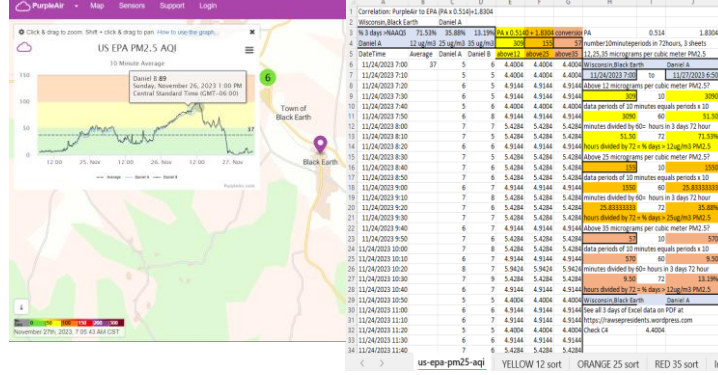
PurpleAir • Map Sensors Support Login

Click & drag to zoom. Shift + click & drag to pan. How to use the graph.

US EPA PM2.5 AQI

10 Minute Average

Daniel B: 89
Sunday, November 26, 2023 1:00 PM
Central Standard Time (CMT-06:00)

12:00 25. Nov 12:00 26. Nov 12:00 27. Nov

— Average — Daniel A — Daniel B

PurpleAir.com

6

Town of Black Earth

Black Earth

November 27th, 2023, 7:05:43 AM CST

| | A | B | C | D | E | F | G | H | I | J |
|---|---|---|---|---|---|---|---|---|---|---|
| 1 | Correlation: PurpleAir to EPA (PA x 0.514)+1.8304 | | | | | | | | | |
| 2 | Wisconsin,Black Earth | | Daniel A | | | | | | | |
| 3 | % 3 days >NAAQS | 71.53% | 35.88% | 13.19% | PA x 0.5140 + 1.8304 | | conversion | PA | 0.514 | 1.8304 |
| 4 | Daniel A | 12 ug/m3 | 25 ug/m3 | 35 ug/m3 | 309 | 155 | 57 | number10minuteperiods in 72hours, 3 sheets | | |
| 5 | DateTime | Average | Daniel A | Daniel B | above12 | above25 | above35 | 12,25,35 micrograms per cubic meter PM2,5 | | |
| 6 | 11/24/2023 7:00 | 37 | 5 | 6 | 4.4004 | 4.4004 | 4.4004 | Wisconsin,Black Earth | Daniel A | |
| 7 | 11/24/2023 7:10 | | 5 | 5 | 4.4004 | 4.4004 | 4.4004 | 11/24/2023 7:00 | to | 11/27/2023 6:50 |
| 8 | 11/24/2023 7:20 | | 6 | 5 | 4.9144 | 4.9144 | 4.9144 | Above 12 micrograms per cubic meter PM2.57 | | |
| 9 | 11/24/2023 7:30 | | 6 | 5 | 4.9144 | 4.9144 | 4.9144 | 309 | 10 | 3090 |
| 10 | 11/24/2023 7:40 | | 6 | 5 | 4.9144 | 4.9144 | 4.9144 | data periods of 10 minutes equals periods x 10 | | |
| 11 | 11/24/2023 7:50 | | 6 | 8 | 4.9144 | 4.9144 | 4.9144 | 3090 | 60 | 51.50 |
| 12 | 11/24/2023 8:00 | | 7 | 7 | 5.4284 | 5.4284 | 5.4284 | minutes divided by 60= hours in 3 days 72 hour | | |
| 13 | 11/24/2023 8:10 | | 6 | 6 | 4.9144 | 4.9144 | 4.9144 | 51.50 | 72 | 71.53% |
| 14 | 11/24/2023 8:20 | | 6 | 6 | 4.9144 | 4.9144 | 4.9144 | hours divided by 72 = % days > 12ug/m3 PM2.5 | | |
| 15 | 11/24/2023 8:30 | | 7 | 5 | 5.4284 | 5.4284 | 5.4284 | Above 25 micrograms per cubic meter PM2.57 | | |
| 16 | 11/24/2023 8:40 | | 7 | 6 | 5.4284 | 5.4284 | 5.4284 | 155 | 10 | 1550 |
| 17 | 11/24/2023 8:50 | | 7 | 6 | 5.4284 | 5.4284 | 5.4284 | data periods of 10 minutes equals periods x 10 | | |
| 18 | 11/24/2023 9:00 | | 6 | 7 | 4.9144 | 4.9144 | 4.9144 | 1550 | 60 | 25.8333333 |
| 19 | 11/24/2023 9:10 | | 7 | 8 | 5.4284 | 5.4284 | 5.4284 | minutes divided by 60= hours in 3 days 72 hour | | |
| 20 | 11/24/2023 9:20 | | 6 | 5 | 4.9144 | 4.9144 | 4.9144 | 25.8333333 | 72 | 35.88% |
| 21 | 11/24/2023 9:30 | | 6 | 5 | 4.9144 | 4.9144 | 4.9144 | hours divided by 72 = % days > 25ug/m3 PM2.5 | | |
| 22 | 11/24/2023 9:40 | | 6 | 7 | 4.9144 | 4.9144 | 4.9144 | Above 35 micrograms per cubic meter PM2.57 | | |
| 23 | 11/24/2023 9:50 | | 7 | 6 | 5.4284 | 5.4284 | 5.4284 | 57 | 10 | 570 |
| 24 | 11/24/2023 10:00 | | 7 | 7 | 5.4284 | 5.4284 | 5.4284 | data periods of 10 minutes equals periods x 10 | | |
| 25 | 11/24/2023 10:10 | | 6 | 7 | 4.9144 | 4.9144 | 4.9144 | 570 | 60 | 9.50 |
| 26 | 11/24/2023 10:20 | | 8 | 7 | 5.9424 | 5.9424 | 5.9424 | minutes divided by 60= hours in 3 days 72 hour | | |
| 27 | 11/24/2023 10:30 | | 6 | 5 | 4.9144 | 4.9144 | 4.9144 | 9.50 | 72 | 13.19% |
| 28 | 11/24/2023 10:40 | | 6 | 7 | 4.9144 | 4.9144 | 4.9144 | hours divided by 72 = % days > 35ug/m3 PM2.5 | | |
| 29 | 11/24/2023 10:50 | | 5 | 5 | 4.4004 | 4.4004 | 4.4004 | Wisconsin,Black Earth | Daniel A | |
| 30 | 11/24/2023 11:00 | | 6 | 6 | 4.9144 | 4.9144 | 4.9144 | See all 3 days of Excel data on PDF at | | |
| 31 | 11/24/2023 11:10 | | 6 | 6 | 4.9144 | 4.9144 | 4.9144 | https://rawsiepresidents.wordpress.com | | |
| 32 | 11/24/2023 11:20 | | 5 | 5 | 4.4004 | 4.4004 | 4.4004 | Check C4 | 4.4004 | |
| 33 | 11/24/2023 11:30 | | 6 | 6 | 4.9144 | 4.9144 | 4.9144 | | | |
| 34 | 11/24/2023 11:40 | | 7 | 6 | 5.4284 | 5.4284 | 5.4284 | | | |

us-epa-pm25-aqi | YELLOW 12 sort | ORANGE 25 sort | RED 35 sort